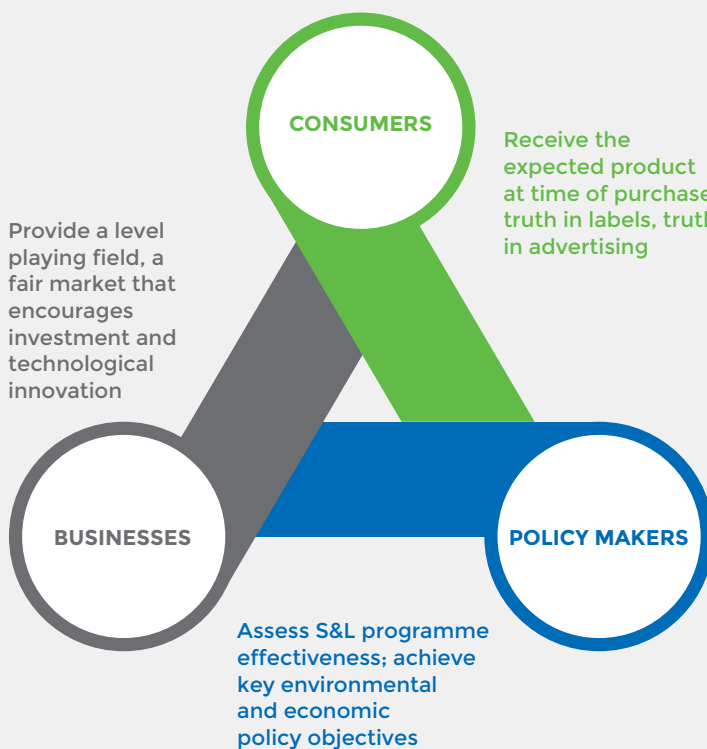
CONSUMERS

Receive the expected product at time of purchase truth in labels, truth in advertising

Provide a level playing field, a fair market that encourages investment and technological innovation

BUSINESSES

POLICY MAKERS

Assess S&L programme effectiveness; achieve key environmental and economic policy objectives